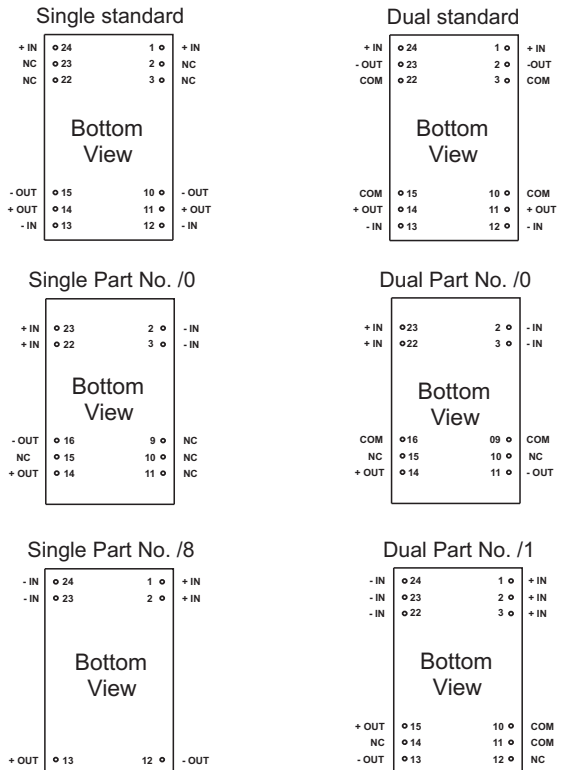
Single standard

| | | | |
|---|---|---|---|
| + IN | 24 | 1 | + IN |
| NC | 23 | 2 | NC |
| NC | 22 | 3 | NC |

Bottom View

| | | | |
|---|---|---|---|
| - OUT | 15 | 10 | - OUT |
| + OUT | 14 | 11 | + OUT |
| - IN | 13 | 12 | - IN |

Dual standard

| | | | |
|---|---|---|---|
| + IN | 24 | 1 | + IN |
| - OUT | 23 | 2 | -OUT |
| COM | 22 | 3 | COM |

Bottom View

| | | | |
|---|---|---|---|
| COM | 15 | 10 | COM |
| + OUT | 14 | 11 | + OUT |
| - IN | 13 | 12 | - IN |

Single Part No. /0

| | | | |
|---|---|---|---|
| + IN | 23 | 2 | - IN |
| + IN | 22 | 3 | - IN |

Bottom View

| | | | |
|---|---|---|---|
| - OUT | 16 | 9 | NC |
| NC | 15 | 10 | NC |
| + OUT | 14 | 11 | NC |

Dual Part No. /0

| | | | |
|---|---|---|---|
| + IN | 23 | 2 | - IN |
| + IN | 22 | 3 | - IN |

Bottom View

| | | | |
|---|---|---|---|
| COM | 16 | 09 | COM |
| NC | 15 | 10 | NC |
| + OUT | 14 | 11 | - OUT |

Single Part No. /8

| | | | |
|---|---|---|---|
| - IN | 24 | 1 | + IN |
| - IN | 23 | 2 | + IN |

Bottom View

| | | | |
|---|---|---|---|
| + OUT | 13 | 12 | - OUT |

Dual Part No. /1

| | | | |
|---|---|---|---|
| - IN | 24 | 1 | + IN |
| - IN | 23 | 2 | + IN |
| - IN | 22 | 3 | + IN |

Bottom View

| | | | |
|---|---|---|---|
| + OUT | 15 | 10 | COM |
| NC | 14 | 11 | COM |
| - OUT | 13 | 12 | NC |